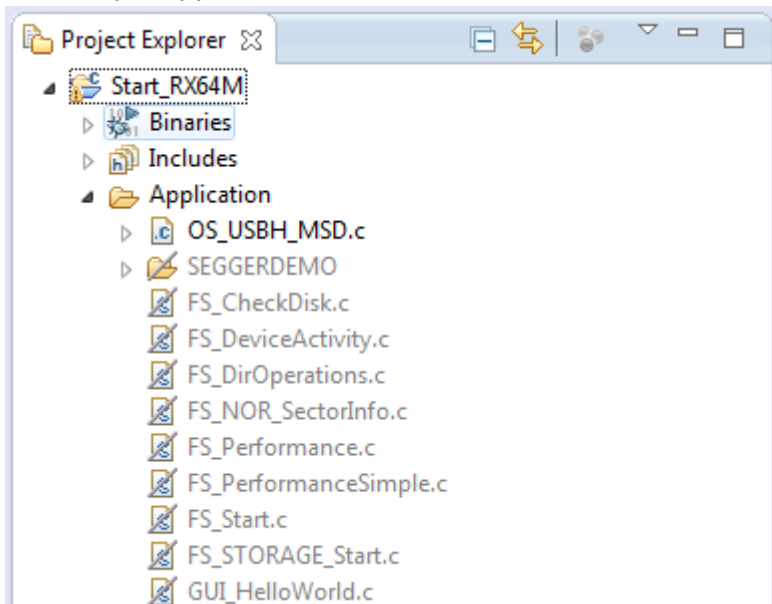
Project Explorer ☒

Start_RX64M
Binaries
Includes
Application
OS_USBH_MSD.c
SEGGERDEMO
FS_CheckDisk.c
FS_DeviceActivity.c
FS_DirOperations.c
FS_NOR_SectorInfo.c
FS_Performance.c
FS_PerformanceSimple.c
FS_Start.c
FS_STORAGE_Start.c
GUI_HelloWorld.c